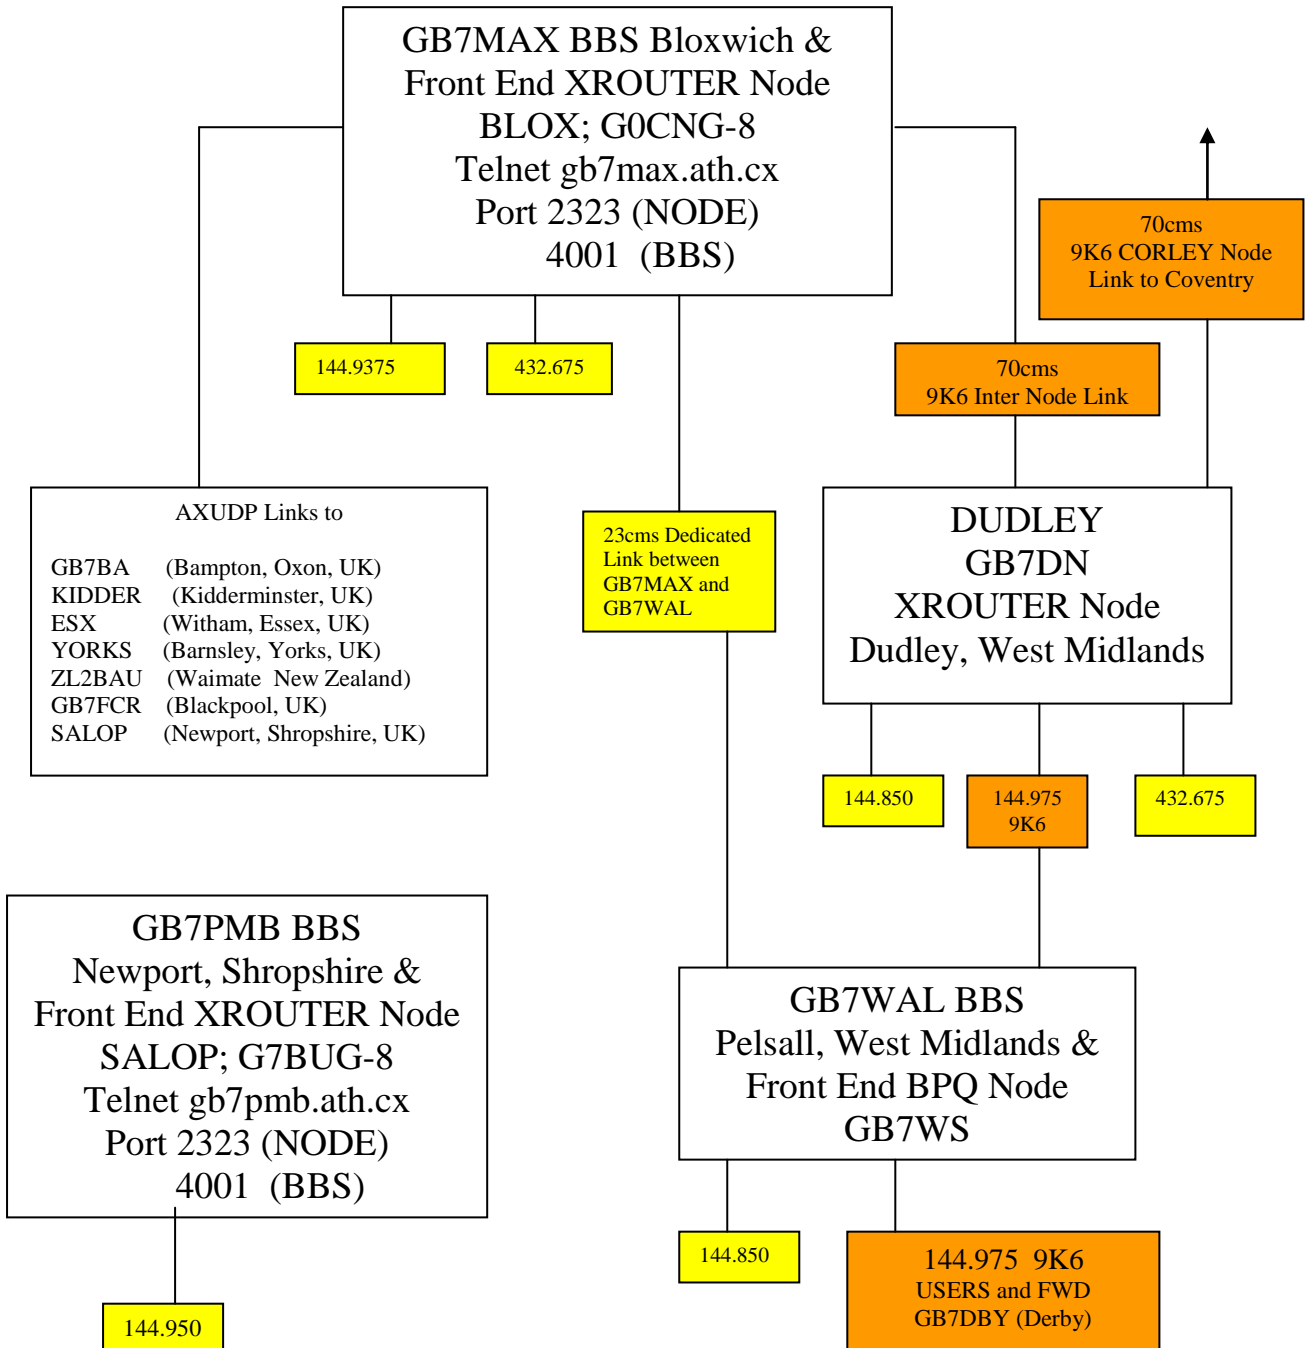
GB7MAX BBS Bloxwich &
Front End XROUTER Node
BLOX; G0CNG-8
Telnet gb7max.ath.cx
Port 2323 (NODE)
4001 (BBS)

70cms
9K6 CORLEY Node
Link to Coventry

144.9375

432.675

70cms
9K6 Inter Node Link

AXUDP Links to

| | |
|---|---|
| GB7BA | (Bampton, Oxon, UK) |
| KIDDER | (Kidderminster, UK) |
| ESX | (Witham, Essex, UK) |
| YORKS | (Barnsley, Yorks, UK) |
| ZL2BAU | (Waimate New Zealand) |
| GB7FCR | (Blackpool, UK) |
| SALOP | (Newport, Shropshire, UK) |

23cms Dedicated Link between GB7MAX and GB7WAL

DUDLEY
GB7DN
XROUTER Node
Dudley, West Midlands

144.850

144.975
9K6

432.675

GB7PMB BBS
Newport, Shropshire &
Front End XROUTER Node
SALOP; G7BUG-8
Telnet gb7pmb.ath.cx
Port 2323 (NODE)
4001 (BBS)

GB7WAL BBS
Pelsall, West Midlands &
Front End BPQ Node
GB7WS

144.850

144.975 9K6
USERS and FWD
GB7DBY (Derby)

144.950